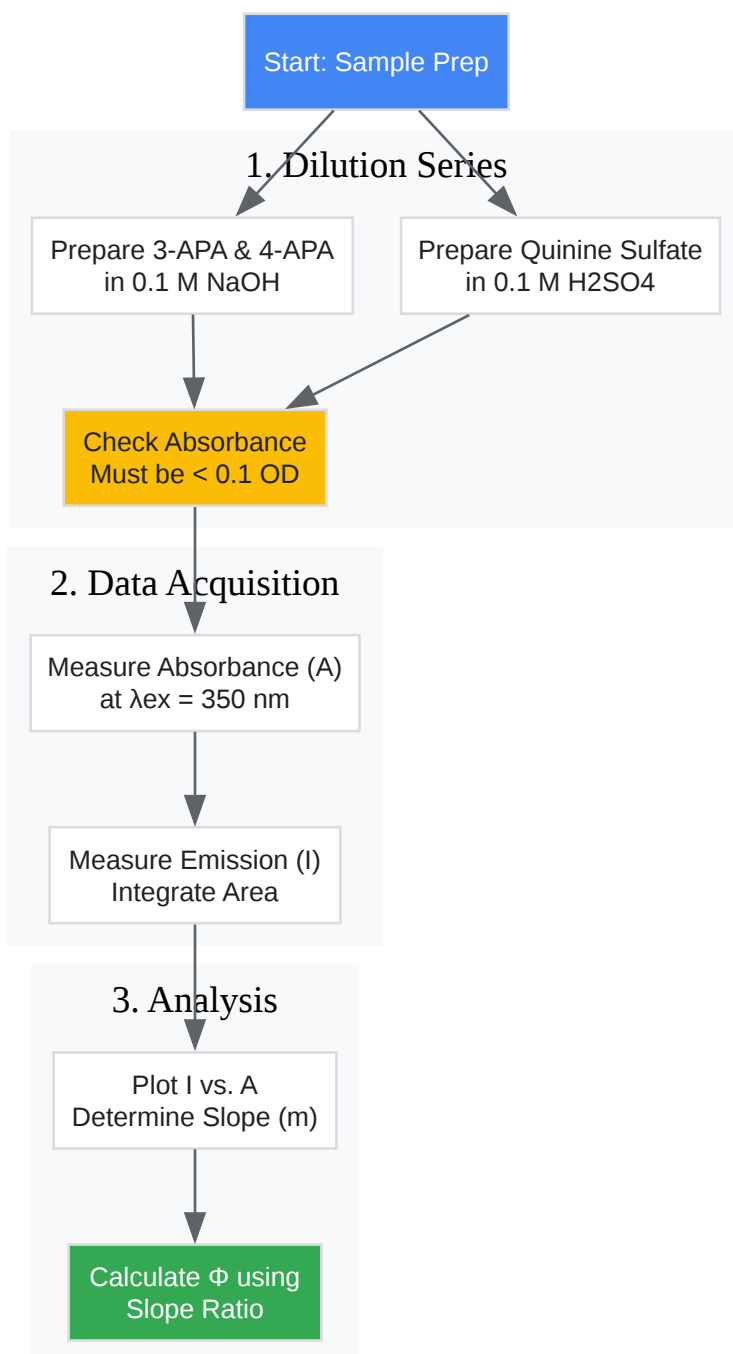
Start: Sample Prep

1. Dilution Series

Prepare 3-APA & 4-APA in 0.1 M NaOH

Prepare Quinine Sulfate in 0.1 M H2SO4

Check Absorbance Must be < 0.1 OD

2. Data Acquisition

Measure Absorbance (A) at λex = 350 nm

Measure Emission (I) Integrate Area

3. Analysis

Plot I vs. A Determine Slope (m)

Calculate Φ using Slope Ratio